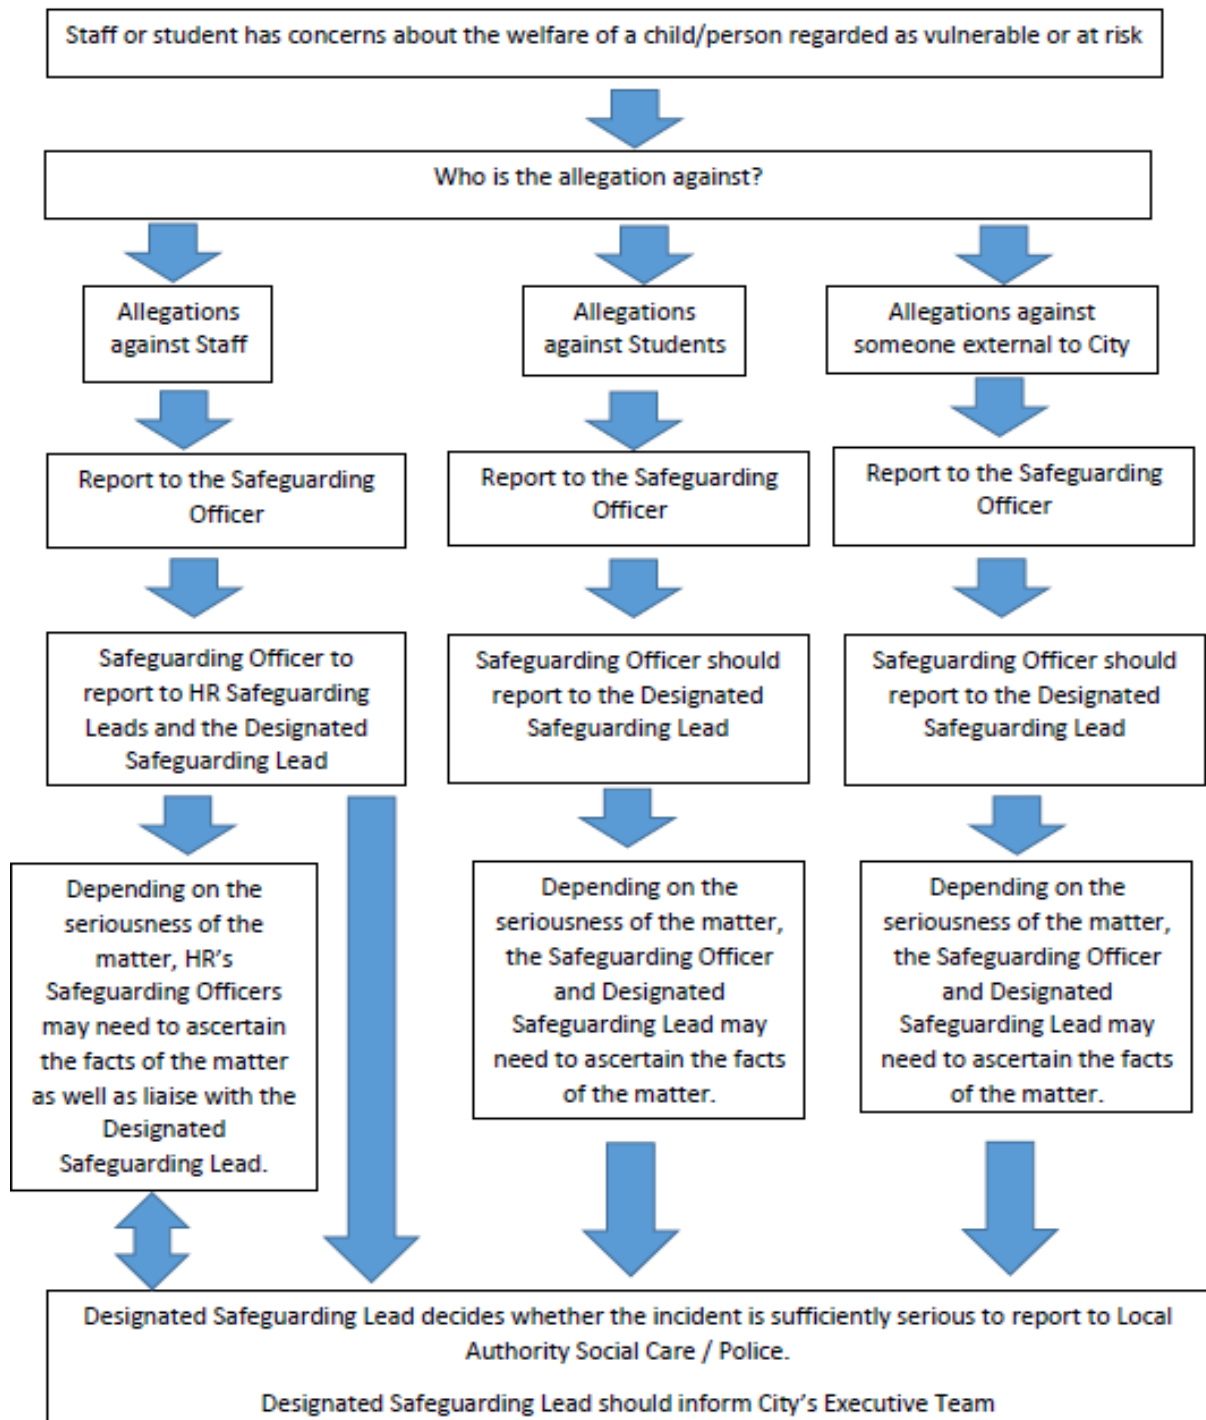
Staff or student has concerns about the welfare of a child/person regarded as vulnerable or at risk

Who is the allegation against?

Allegations against Staff

Report to the Safeguarding Officer

Safeguarding Officer to report to HR Safeguarding Leads and the Designated Safeguarding Lead

Depending on the seriousness of the matter, HR's Safeguarding Officers may need to ascertain the facts of the matter as well as liaise with the Designated Safeguarding Lead.

Allegations against Students

Report to the Safeguarding Officer

Safeguarding Officer should report to the Designated Safeguarding Lead

Depending on the seriousness of the matter, the Safeguarding Officer and Designated Safeguarding Lead may need to ascertain the facts of the matter.

Allegations against someone external to City

Report to the Safeguarding Officer

Safeguarding Officer should report to the Designated Safeguarding Lead

Depending on the seriousness of the matter, the Safeguarding Officer and Designated Safeguarding Lead may need to ascertain the facts of the matter.

Designated Safeguarding Lead decides whether the incident is sufficiently serious to report to Local Authority Social Care / Police.

Designated Safeguarding Lead should inform City's Executive Team